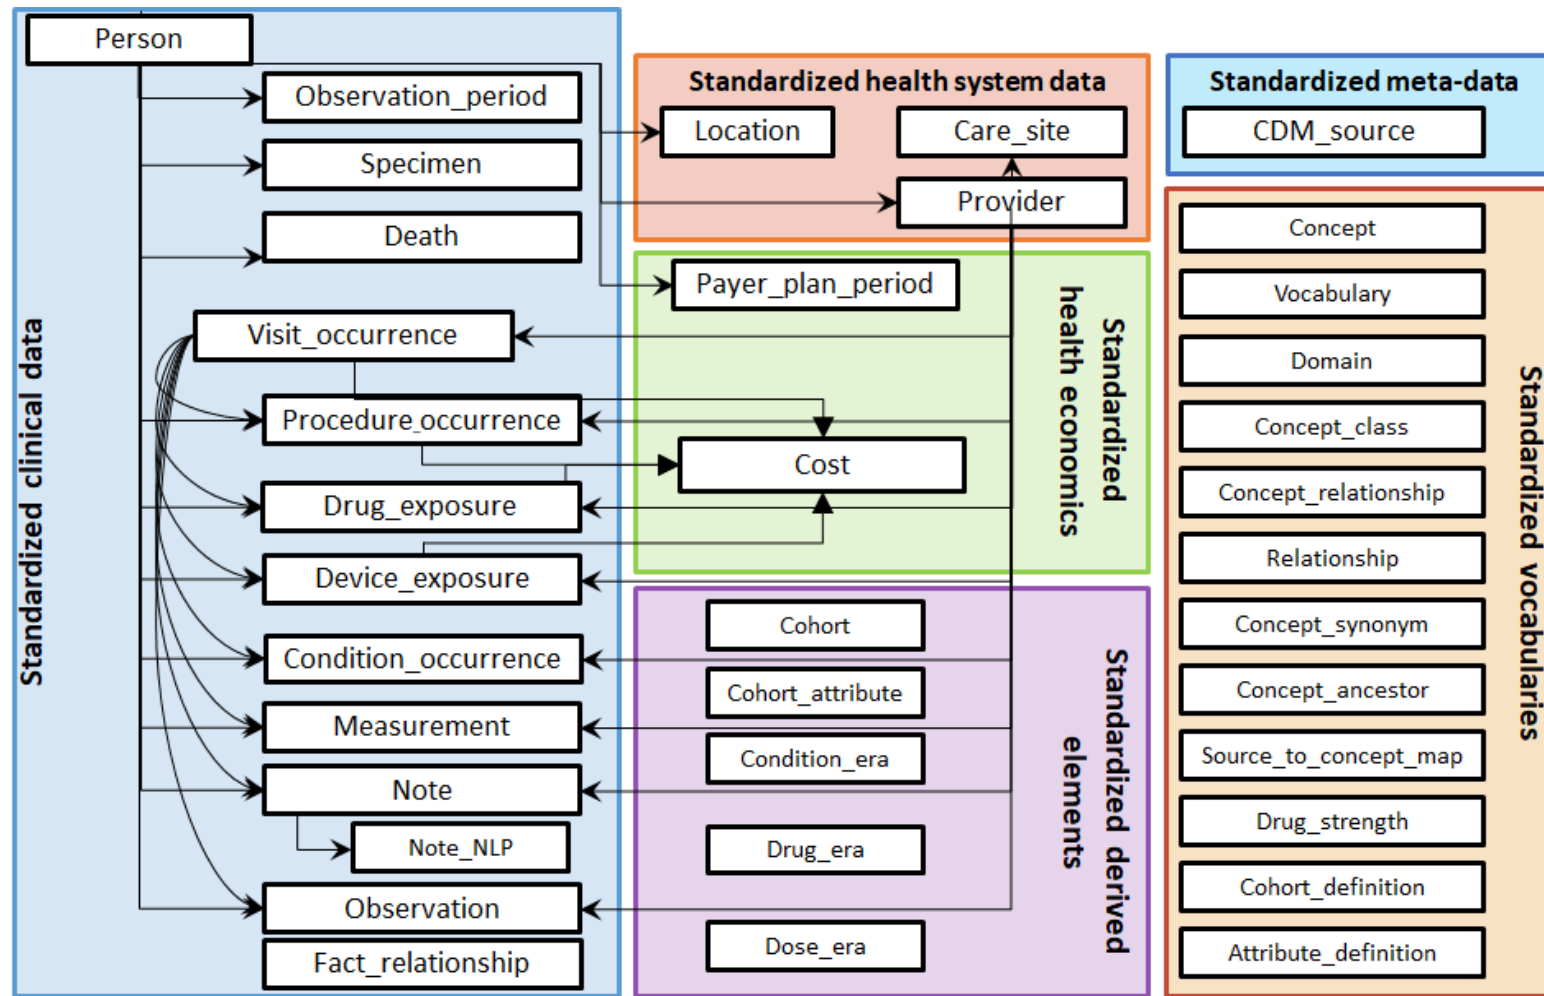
Standardized clinical data

Person

Observation_period

Specimen

Death

Visit_occurrence

Procedure_occurrence

Drug_exposure

Device_exposure

Condition_occurrence

Measurement

Note

Note_NLP

Observation

Fact_relationship

Standardized health system data

Location

Care_site

Provider

Standardized health economics

Payer_plan_period

Cost

Standardized derived elements

Cohort

Cohort_attribute

Condition_era

Drug_era

Dose_era

Standardized meta-data

CDM_source

Standardized vocabularies

Concept

Vocabulary

Domain

Concept_class

Concept_relationship

Relationship

Concept_synonym

Concept_ancestor

Source_to_concept_map

Drug_strength

Cohort_definition

Attribute_definition